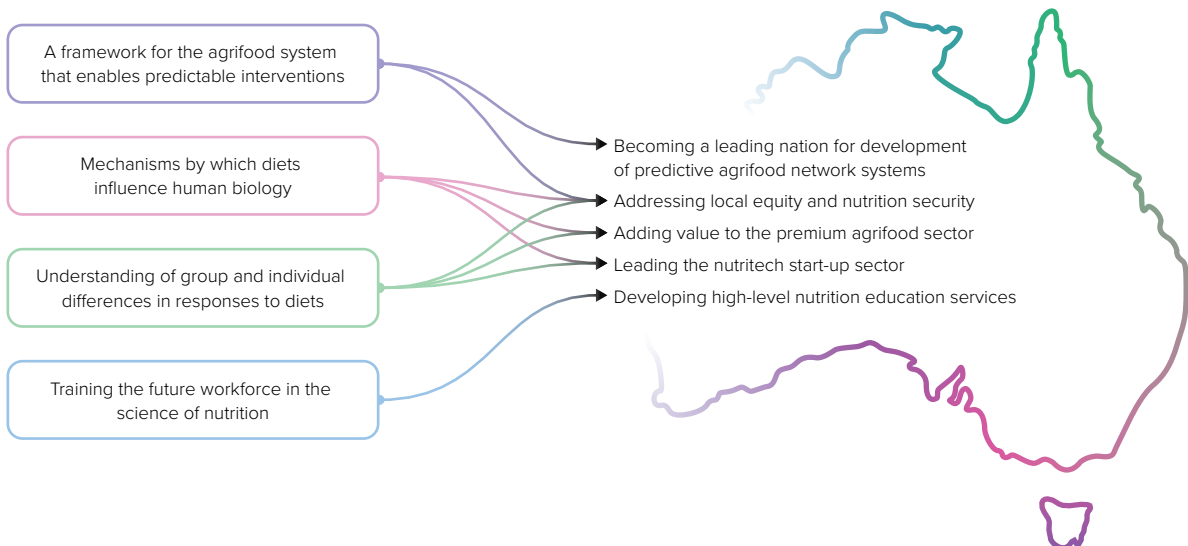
A framework for the agrifood system that enables predictable interventions

Mechanisms by which diets influence human biology

Understanding of group and individual differences in responses to diets

Training the future workforce in the science of nutrition

Becoming a leading nation for development of predictive agrifood network systems

Addressing local equity and nutrition security

Adding value to the premium agrifood sector

Leading the nutritech start-up sector

Developing high-level nutrition education services